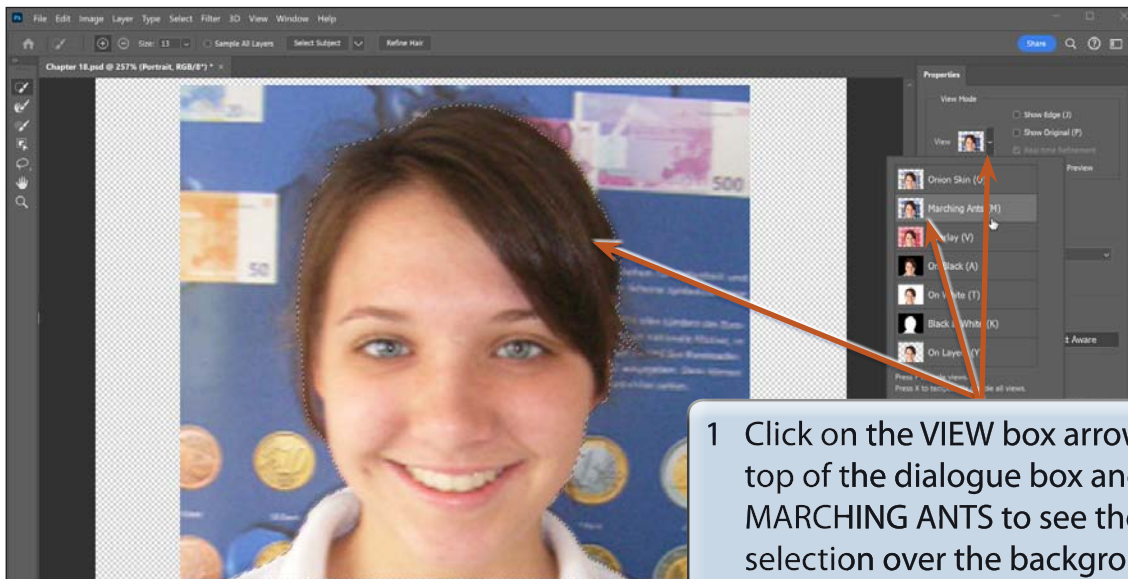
File Edit Image Layer Type Select Filter 3D View Window Help

Size: 13 Sample All Layers Select Subject Refine Hair

Share

Chapter 18.psd @ 257% (Portrait, RGB/8*) *

Properties

View Mode

View

Show Edge (J)

Show Original (P)

Real-time Refinement

Preview

Onion Skin (O)

Marching Ants (M)

Overlay (V)

On Black (A)

On White (T)

Black & White (K)

On Layers (Y)

Press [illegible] views.

Press X to temp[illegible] all views.

t Aware

500

50

1 Click on the VIEW box arrow top of the dialogue box and MARCHING ANTS to see the selection over the backgro